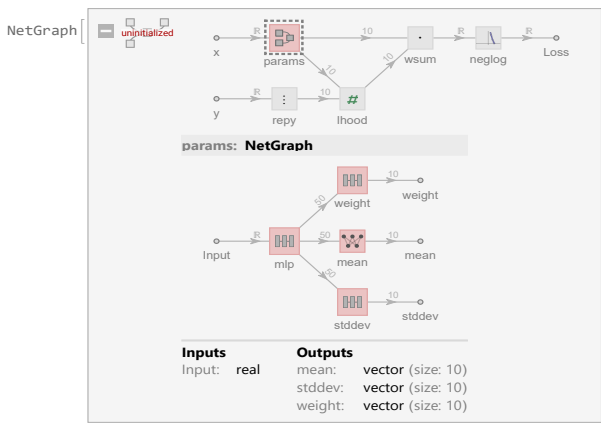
NetGraph[ uninitialized

x
ℝ
params
10
10
10
wsum
ℝ
neglog
ℝ
Loss

y
ℝ
repy
10
lhood

params: NetGraph

50
weight
10
weight

Input
ℝ
mlp
50
mean
10
mean

50
stddev
10
stddev

| Inputs | | Outputs | |
|---|---|---|---|
| Input: | real | mean: | vector (size: 10) |
| | | stddev: | vector (size: 10) |
| | | weight: | vector (size: 10) |